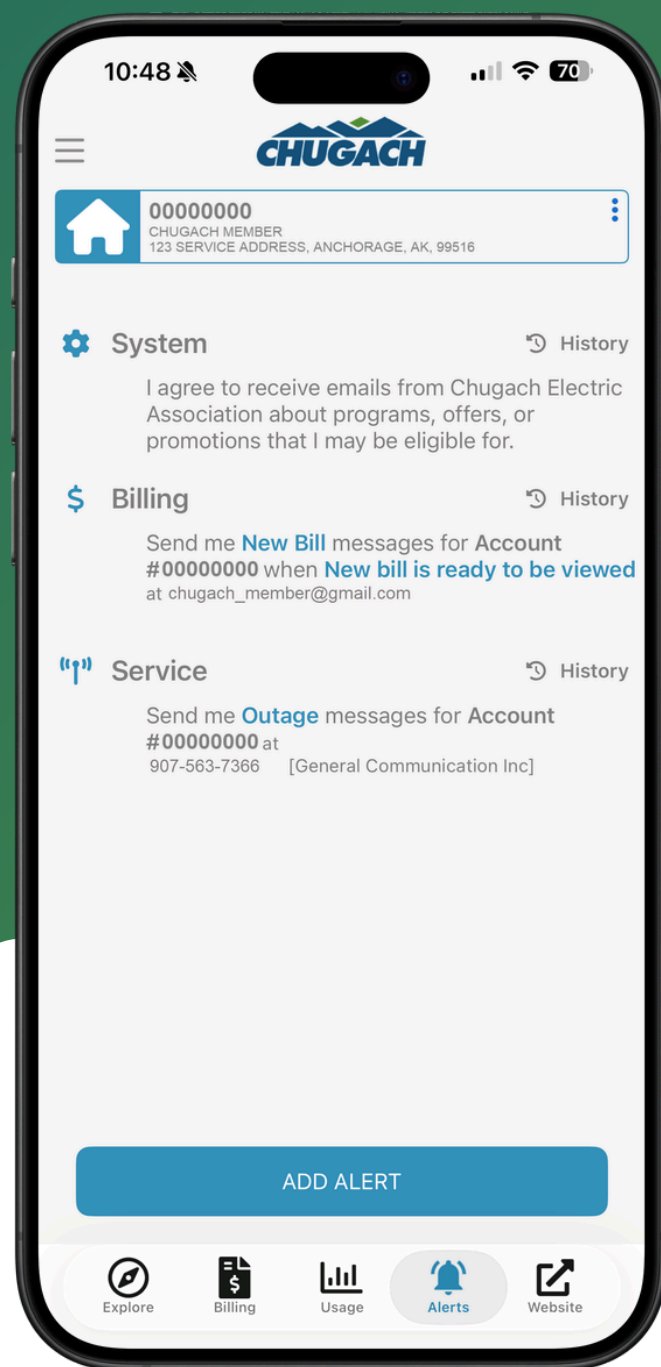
10:48 70

CHUGACH

00000000
CHUGACH MEMBER
123 SERVICE ADDRESS, ANCHORAGE, AK, 99516

System History

I agree to receive emails from Chugach Electric Association about programs, offers, or promotions that I may be eligible for.

$ Billing History

Send me New Bill messages for Account #00000000 when New bill is ready to be viewed at chugach_member@gmail.com

Service History

Send me Outage messages for Account #00000000 at
907-563-7366 [General Communication Inc]

ADD ALERT

Explore Billing Usage Alerts Website